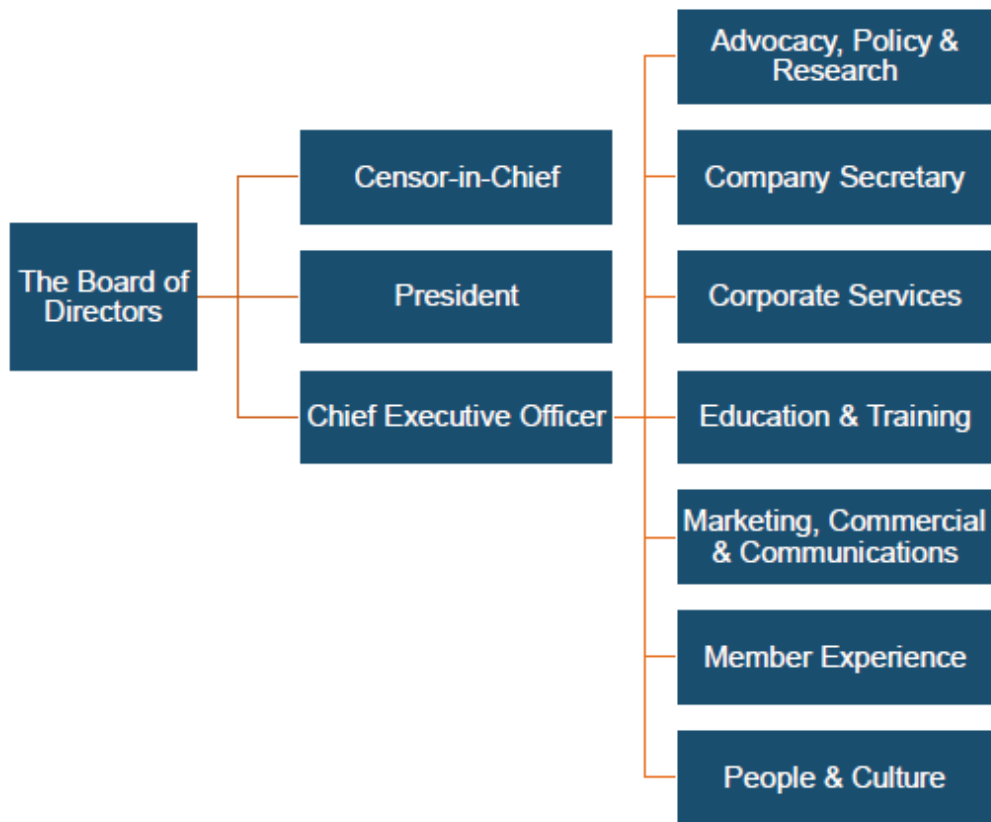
The Board of Directors

Censor-in-Chief

President

Chief Executive Officer

Advocacy, Policy & Research

Company Secretary

Corporate Services

Education & Training

Marketing, Commercial & Communications

Member Experience

People & Culture